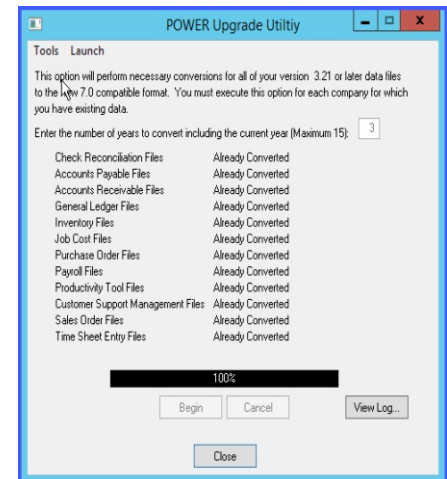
POWER Upgrade Utiltiy

Tools Launch

This option will perform necessary conversions for all of your version 3.21 or later data files to the new 7.0 compatible format. You must execute this option for each company for which you have existing data.

Enter the number of years to convert including the current year (Maximum 15): 3

| | |
|---|---|
| Check Reconciliation Files | Already Converted |
| Accounts Payable Files | Already Converted |
| Accounts Receivable Files | Already Converted |
| General Ledger Files | Already Converted |
| Inventory Files | Already Converted |
| Job Cost Files | Already Converted |
| Purchase Order Files | Already Converted |
| Payroll Files | Already Converted |
| Productivity Tool Files | Already Converted |
| Customer Support Management Files | Already Converted |
| Sales Order Files | Already Converted |
| Time Sheet Entry Files | Already Converted |

100%

Begin Cancel View Log...

Close